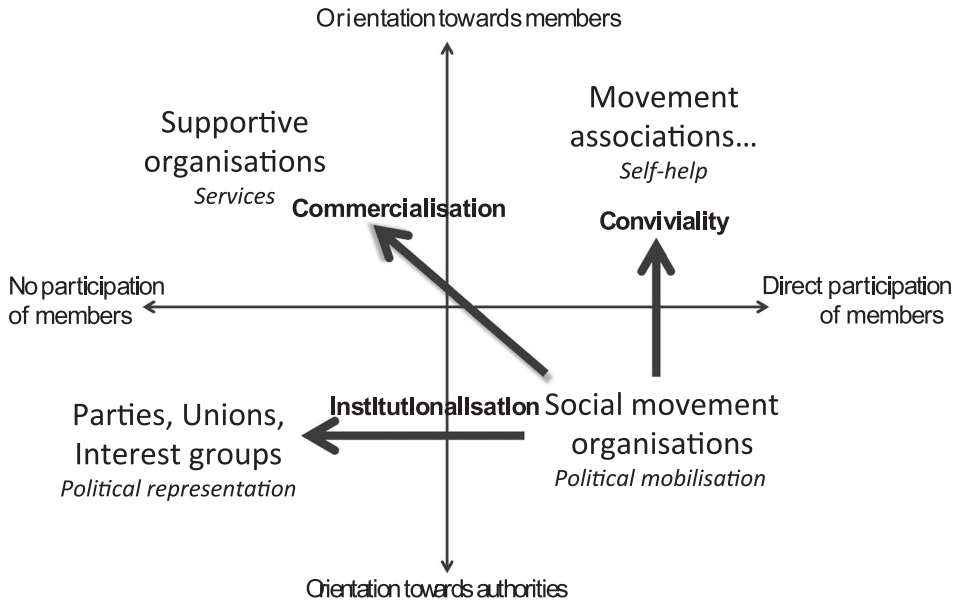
Orientation towards members

Supportive organisations
Services

Commercialisation

Movement associations...
Self-help

Conviviality

No participation of members

Direct participation of members

Institutionalisation

Parties, Unions, Interest groups
Political representation

Social movement organisations
Political mobilisation

Orientation towards authorities